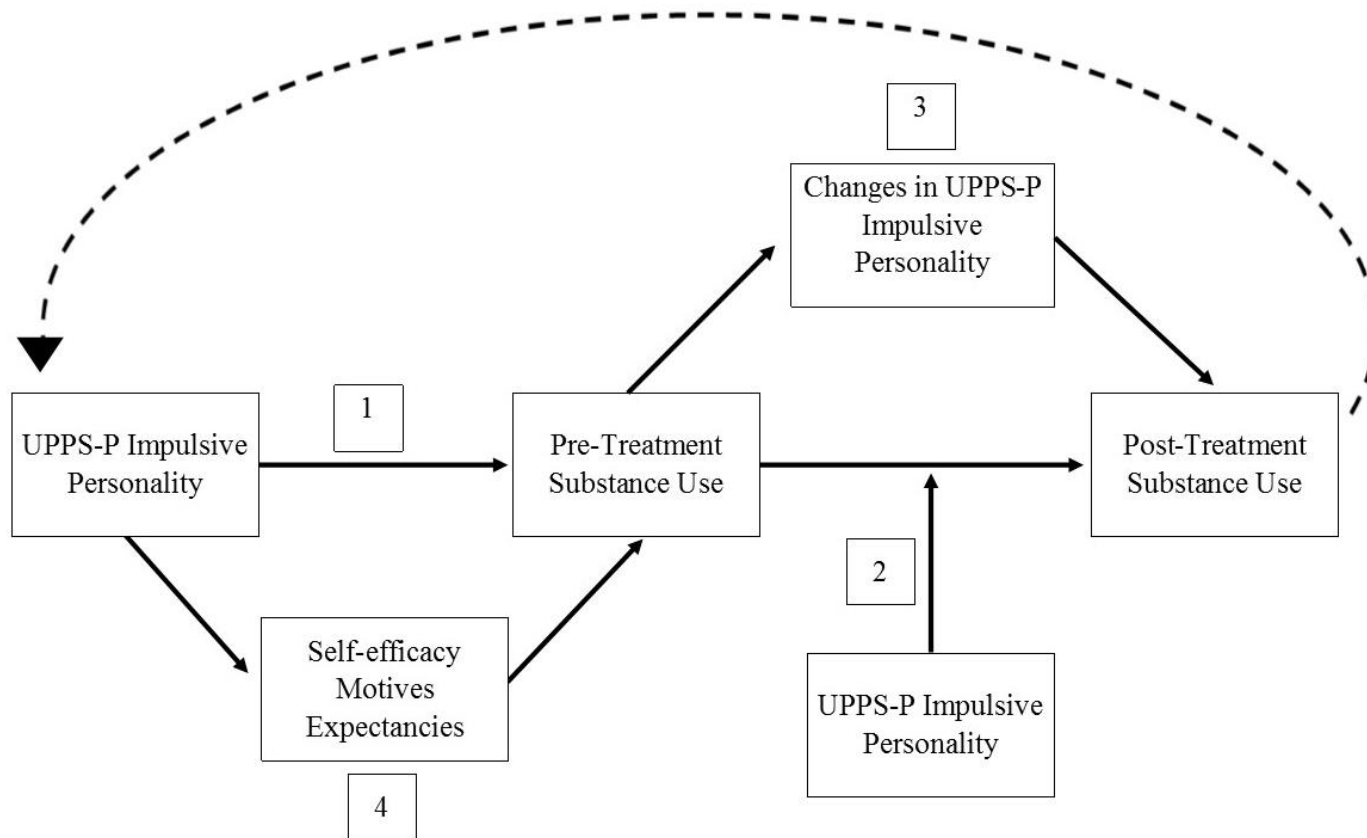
3

Changes in UPPS-P Impulsive Personality

1

UPPS-P Impulsive Personality

Pre-Treatment Substance Use

Post-Treatment Substance Use

2

Self-efficacy Motives Expectancies

UPPS-P Impulsive Personality

4